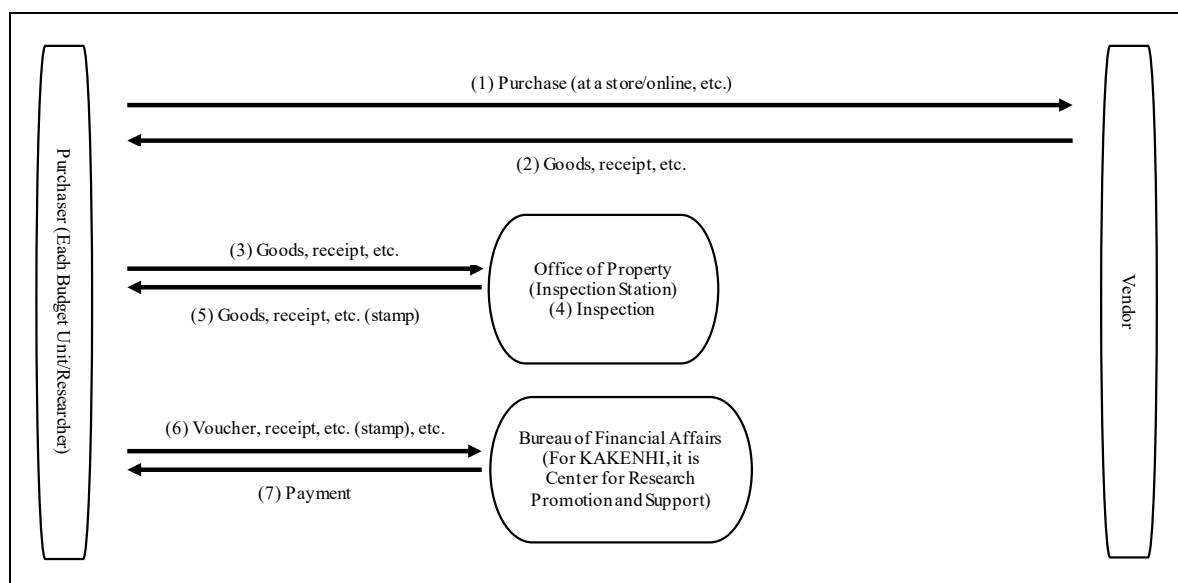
Purchaser (Each Budget Unit/Researcher)

(1) Purchase (at a store/online, etc.)

(2) Goods, receipt, etc.

Vendor

(3) Goods, receipt, etc.

(5) Goods, receipt, etc. (stamp)

Office of Property (Inspection Station) (4) Inspection

(6) Voucher, receipt, etc. (stamp), etc.

(7) Payment

Bureau of Financial Affairs (For KAKENHI, it is Center for Research Promotion and Support)